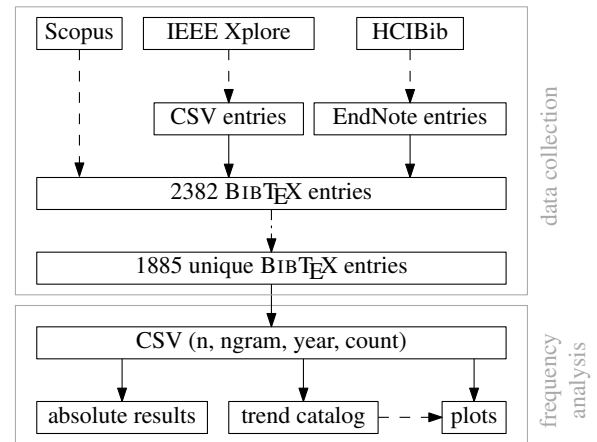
Scopus

IEEE Xplore

HCIBib

CSV entries

EndNote entries

2382 BIBTEX entries

1885 unique BIBTEX entries

data collection

CSV (n, ngram, year, count)

absolute results

trend catalog

plots

frequency analysis